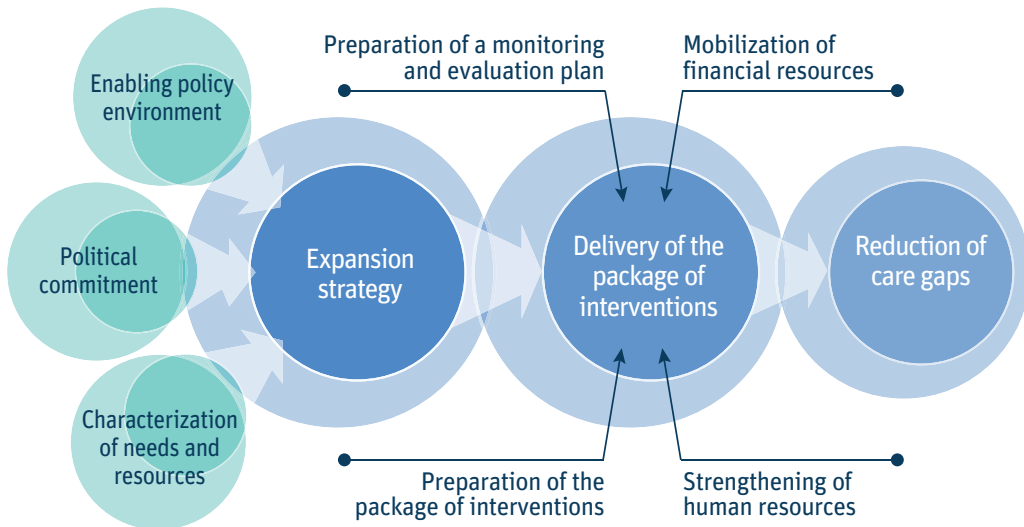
Enabling policy environment

Political commitment

Characterization of needs and resources

Preparation of a monitoring and evaluation plan

Mobilization of financial resources

Expansion strategy

Delivery of the package of interventions

Reduction of care gaps

Preparation of the package of interventions

Strengthening of human resources